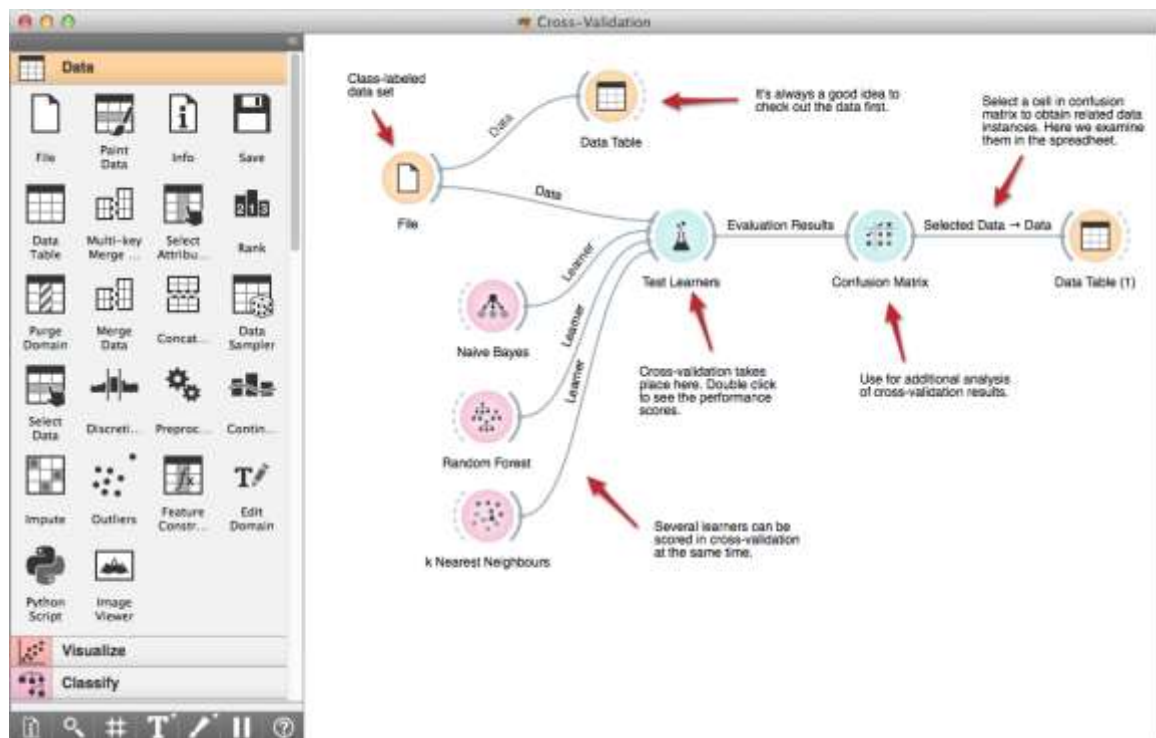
Cross-Validation

Data

File
Paint Data
Info
Save
Data Table
Multi-key Merge ...
Select Attribu...
Rank
Purge Domain
Merge Data
Concat...
Data Sampler
Select Data
Discreti...
Preproc...
Contin...
Impute
Outliers
Feature Constr...
Edit Domain
Python Script
Image Viewer

Visualize
Classify

Class-labeled data set

Data

Data Table

It's always a good idea to check out the data first.

Select a cell in confusion matrix to obtain related data instances. Here we examine them in the spreadsheet.

File

Data

Evaluation Results

Selected Data → Data

Test Learners

Confusion Matrix

Data Table (1)

Learner

Learner

Learner

Naive Bayes

Cross-validation takes place here. Double click to see the performance scores.

Use for additional analysis of cross-validation results.

Random Forest

k Nearest Neighbours

Several learners can be scored in cross-validation at the same time.